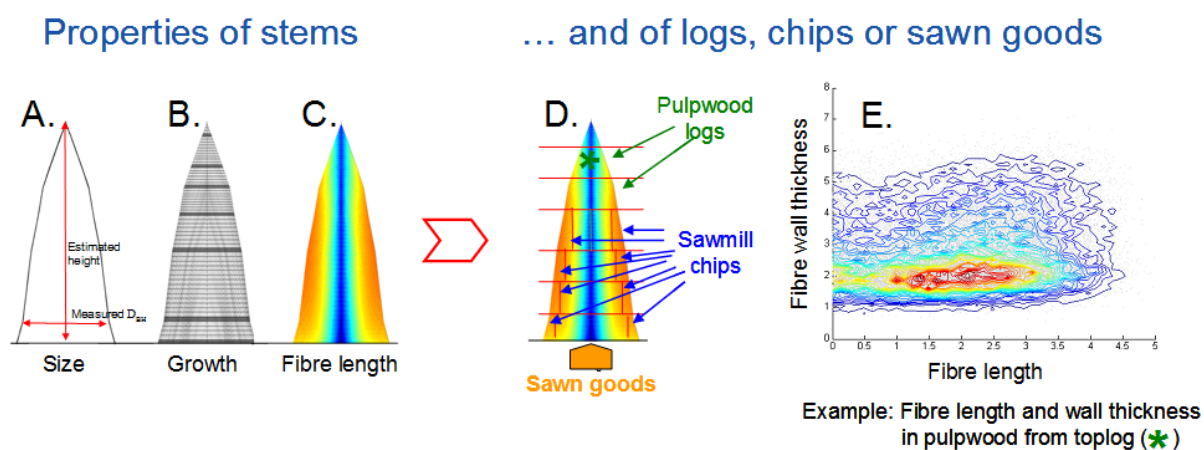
Properties of stems

… and of logs, chips or sawn goods

A.

Estimated height

Measured $D_{bh}$

Size

B.

Growth

C.

Fibre length

D.

Pulpwood logs

Sawmill chips

Sawn goods

E.

Fibre wall thickness

8
7
6
5
4
3
2
1
0

0 0.5 1 1.5 2 2.5 3 3.5 4 4.5 5

Fibre length

Example: Fibre length and wall thickness in pulpwood from toplog (✱)